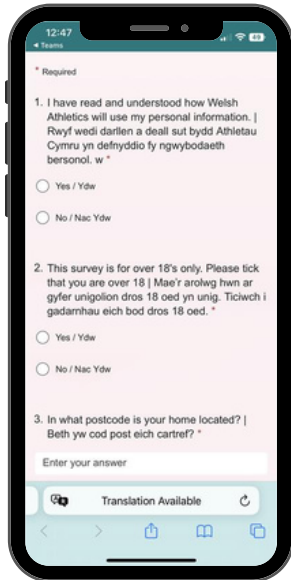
12:47
◂ Teams
49

* Required

1. I have read and understood how Welsh Athletics will use my personal information. | Rwyf wedi darllen a deall sut bydd Athletau Cymru yn defnyddio fy ngwybodaeth bersonol. w *

Yes / Ydw

No / Nac Ydw

2. This survey is for over 18's only. Please tick that you are over 18 | Mae'r arolwg hwn ar gyfer unigolion dros 18 oed yn unig. Ticiwch i gadarnhau eich bod dros 18 oed. *

Yes / Ydw

No / Nac Ydw

3. In what postcode is your home located? | Beth yw cod post eich cartref? *

Enter your answer

Translation Available